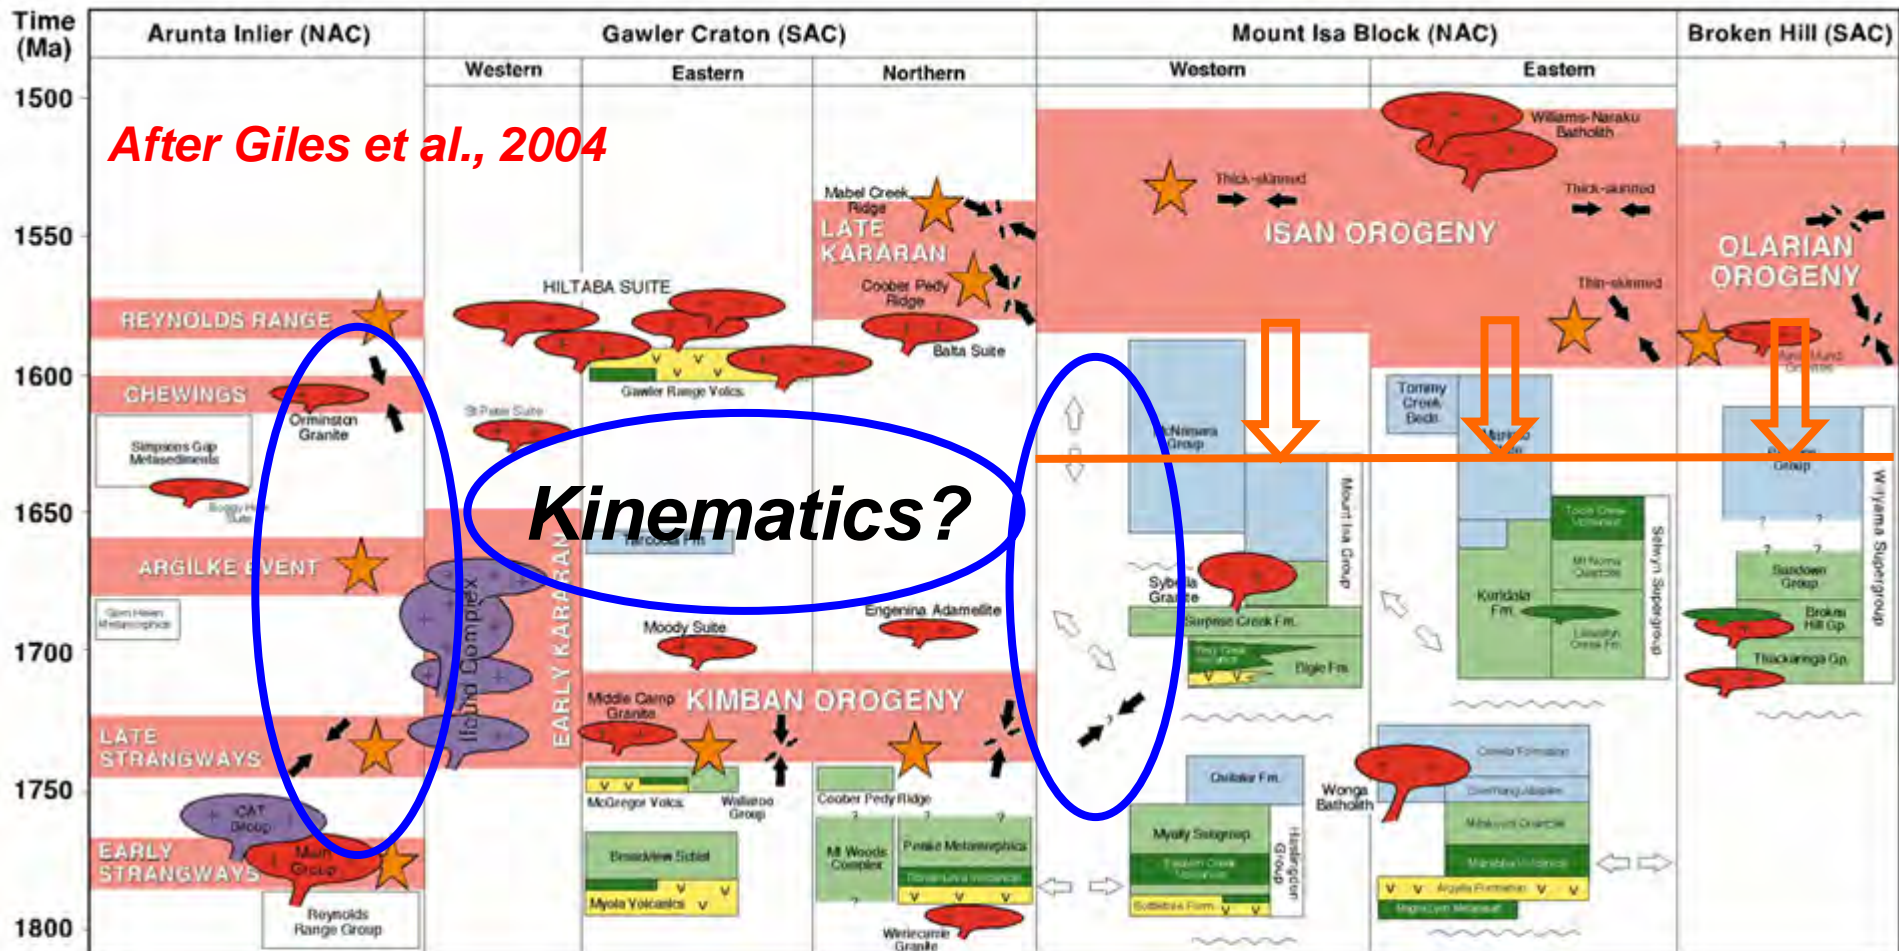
Time (Ma)

Arunta Inlier (NAC)

Gawler Craton (SAC)

Western

Eastern

Northern

Mount Isa Block (NAC)

Western

Eastern

Broken Hill (SAC)

1500

1550

1600

1650

1700

1750

1800

After Giles et al., 2004

REYNOLDS RANGE

CHEWINGS

Orminston Granite

Simpsons Gap Metasediments

ARGILKE EVENT

LATE STRANGWAYS

CAT Group

EARLY STRANGWAYS

Reynolds Range Group

HILTABA SUITE

Gawler Range Volcs

St Peter Suite

Iliuna Complex

EARLY KARARAN

Kinematics?

Moody Suite

Middle Camp Granite

KIMBAN OROGENY

McGregor Volcs

Wallaroo Group

Broadview Schist

Myola Volcanics

Mabel Creek Ridge

LATE KARARAN

Coober Pedy Ridge

Balta Suite

Engenina Adamellite

Coober Pedy Ridge

Mt Woods Complex

Peake Metamorphics

Wirriecurrie Granite

Thick-skinned

ISAN OROGENY

Williams-Naraku Batholith

Thick-skinned

Thin-skinned

McNamara Group

Mount Isa Group

Sybella Granite

Surprise Creek Fm

Digie Fm

Oxlade Fm

Myally Subgroup

Haslingden Group

Tommy Creek Beds

Kuridala Fm

Selwyn Supergroup

Wonga Batholith

Argylla Formation

OLARIAN OROGENY

Willyama Supergroup

Sundown Group

Broken Hill Gp

Thackaringa Gp